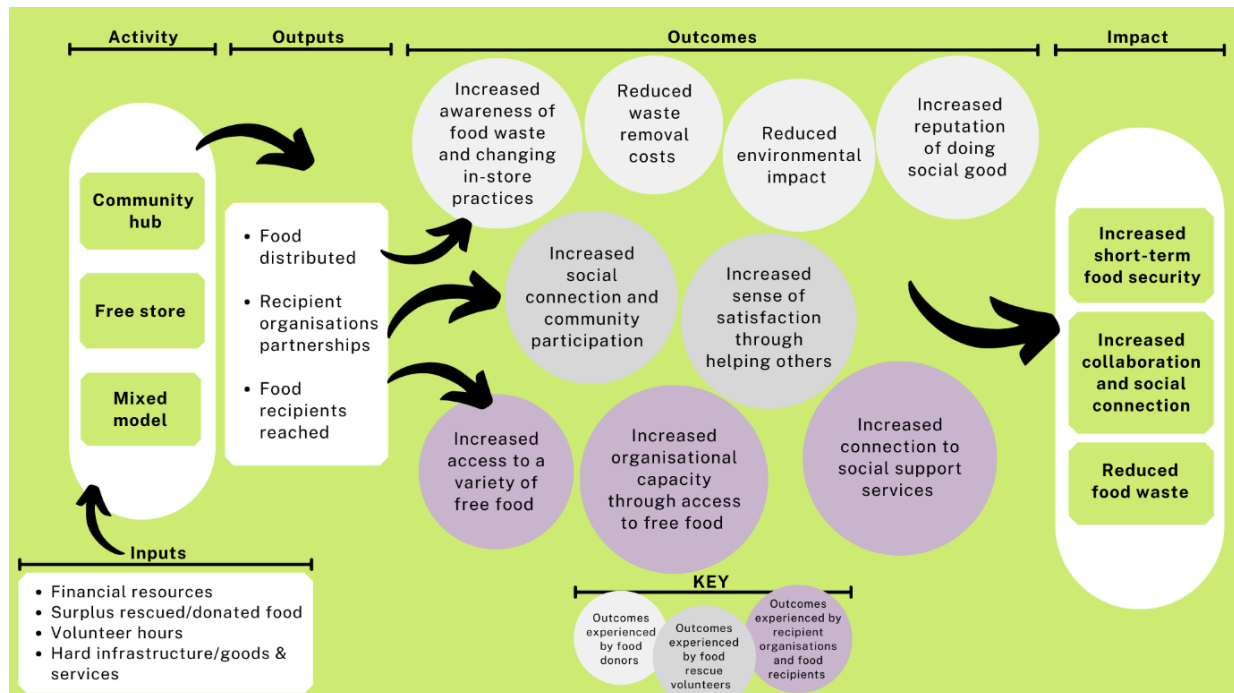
Activity

Outputs

Outcomes

Impact

Community hub

Free store

Mixed model

• Food distributed
• Recipient organisations partnerships
• Food recipients reached

Increased awareness of food waste and changing in-store practices

Reduced waste removal costs

Reduced environmental impact

Increased reputation of doing social good

Increased social connection and community participation

Increased sense of satisfaction through helping others

Increased access to a variety of free food

Increased organisational capacity through access to free food

Increased connection to social support services

Increased short-term food security

Increased collaboration and social connection

Reduced food waste

Inputs

• Financial resources
• Surplus rescued/donated food
• Volunteer hours
• Hard infrastructure/goods & services

KEY

Outcomes experienced by food donors

Outcomes experienced by food rescue volunteers

Outcomes experienced by recipient organisations and food recipients